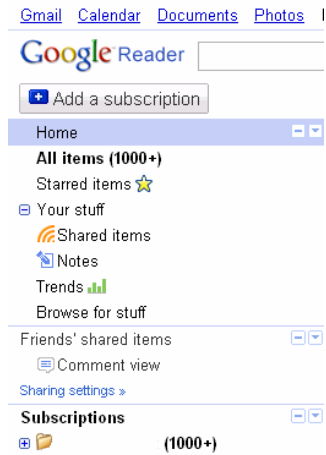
Gmail Calendar Documents Photos

Google Reader

Add a subscription

Home

All items (1000+)

Starred items

Your stuff

Shared items

Notes

Trends

Browse for stuff

Friends' shared items

Comment view

Sharing settings »

Subscriptions

(1000+)